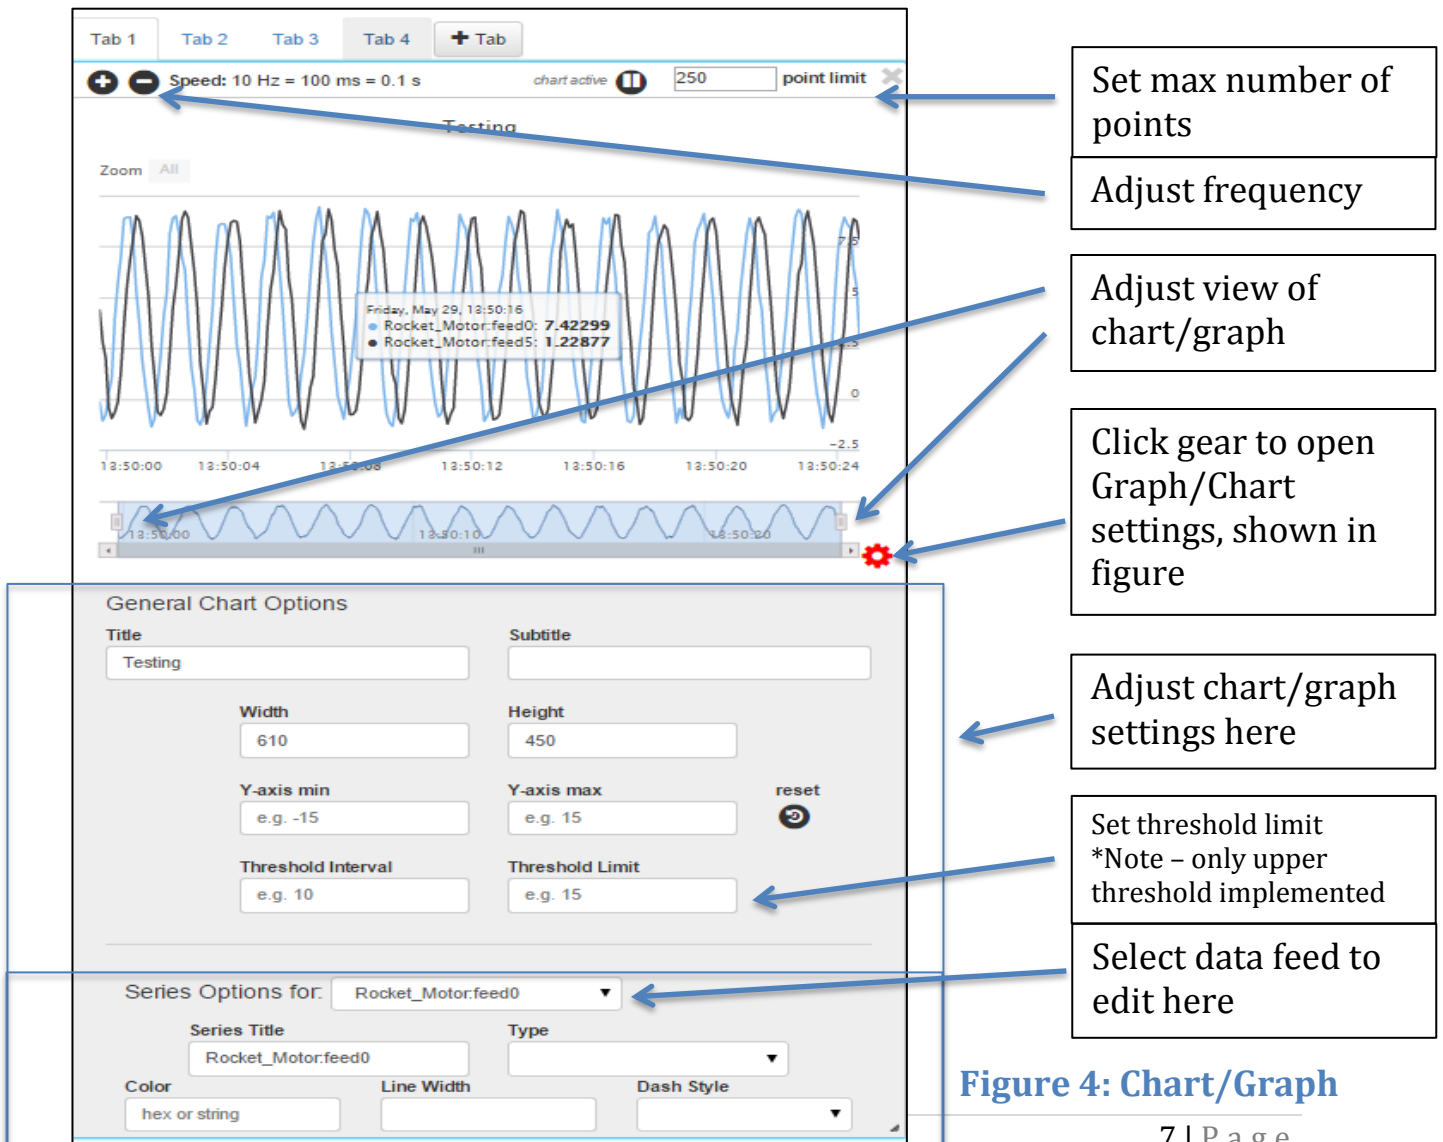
Tab 1 Tab 2 Tab 3 Tab 4 + Tab

Speed: 10 Hz = 100 ms = 0.1 s

chart active

250 point limit

Testing

Zoom All

Friday, May 29, 13:50:16
● Rocket_Motor:feed0: 7.42299
● Rocket_Motor:feed5: 1.22877

7.5
5
2.5
0
−2.5

13:50:00 13:50:04 13:50:08 13:50:12 13:50:16 13:50:20 13:50:24

13:50:00 13:50:10 13:50:20

General Chart Options

Title
Testing

Subtitle

Width
610

Height
450

Y-axis min
e.g. -15

Y-axis max
e.g. 15

reset

Threshold Interval
e.g. 10

Threshold Limit
e.g. 15

Series Options for: Rocket_Motor:feed0

Series Title
Rocket_Motor:feed0

Type

Color
hex or string

Line Width

Dash Style

Set max number of points

Adjust frequency

Adjust view of chart/graph

Click gear to open Graph/Chart settings, shown in figure

Adjust chart/graph settings here

Set threshold limit
*Note – only upper threshold implemented

Select data feed to edit here

Figure 4: Chart/Graph

7 | P a g e